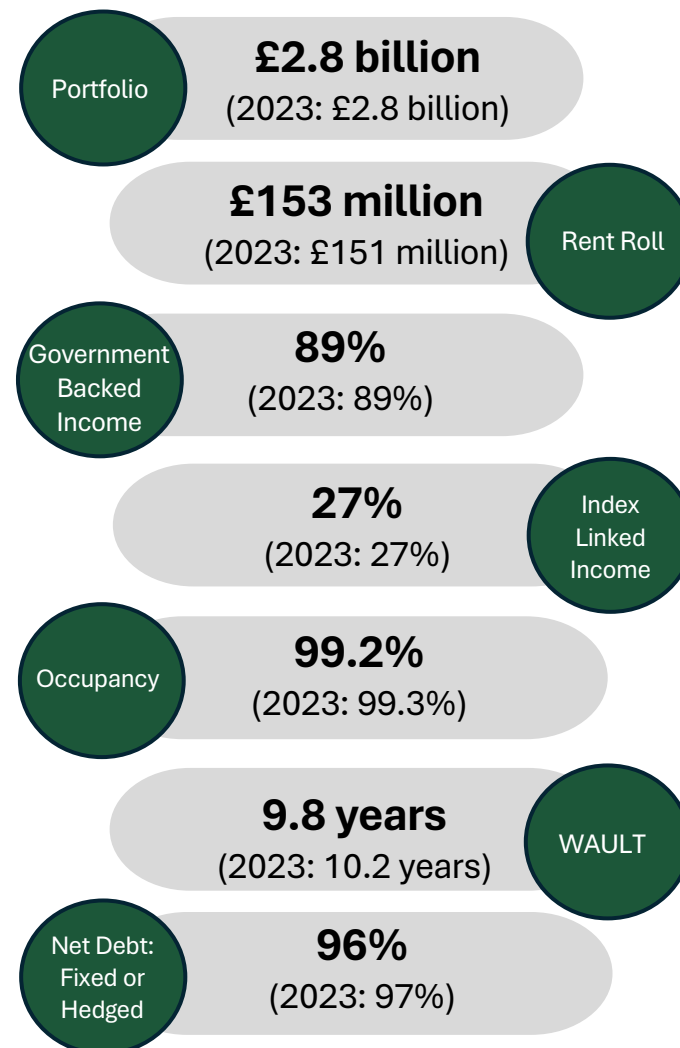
Portfolio
£2.8 billion
(2023: £2.8 billion)

£153 million
(2023: £151 million)
Rent Roll

Government Backed Income
89%
(2023: 89%)

27%
(2023: 27%)
Index Linked Income

Occupancy
99.2%
(2023: 99.3%)

9.8 years
(2023: 10.2 years)
WAULT

Net Debt: Fixed or Hedged
96%
(2023: 97%)